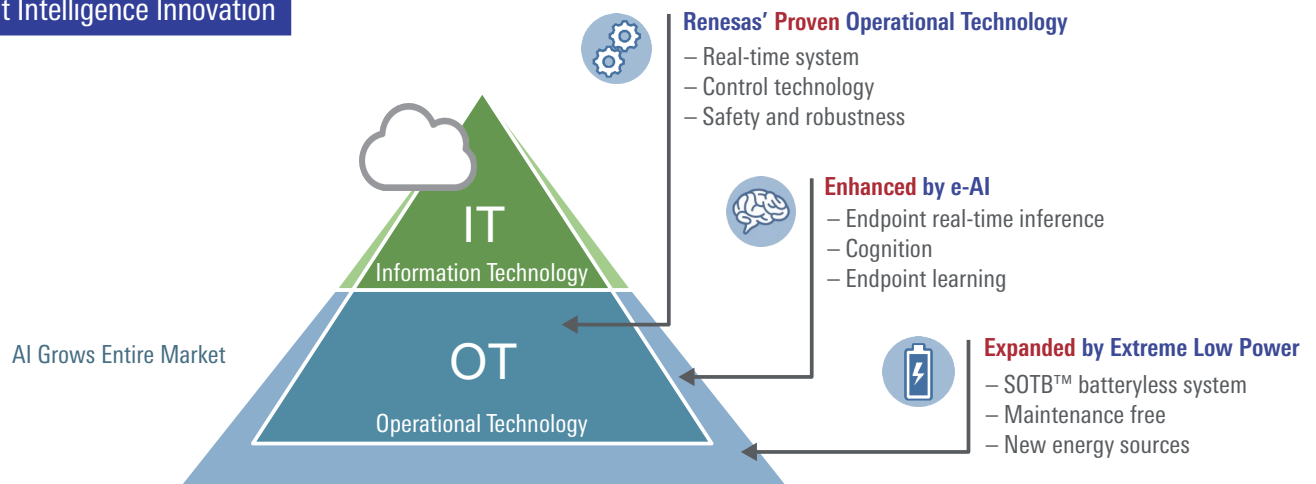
t Intelligence Innovation

IT
Information Technology

OT
Operational Technology

AI Grows Entire Market

Renesas' Proven Operational Technology
– Real-time system
– Control technology
– Safety and robustness

Enhanced by e-AI
– Endpoint real-time inference
– Cognition
– Endpoint learning

Expanded by Extreme Low Power
– SOTB™ batteryless system
– Maintenance free
– New energy sources